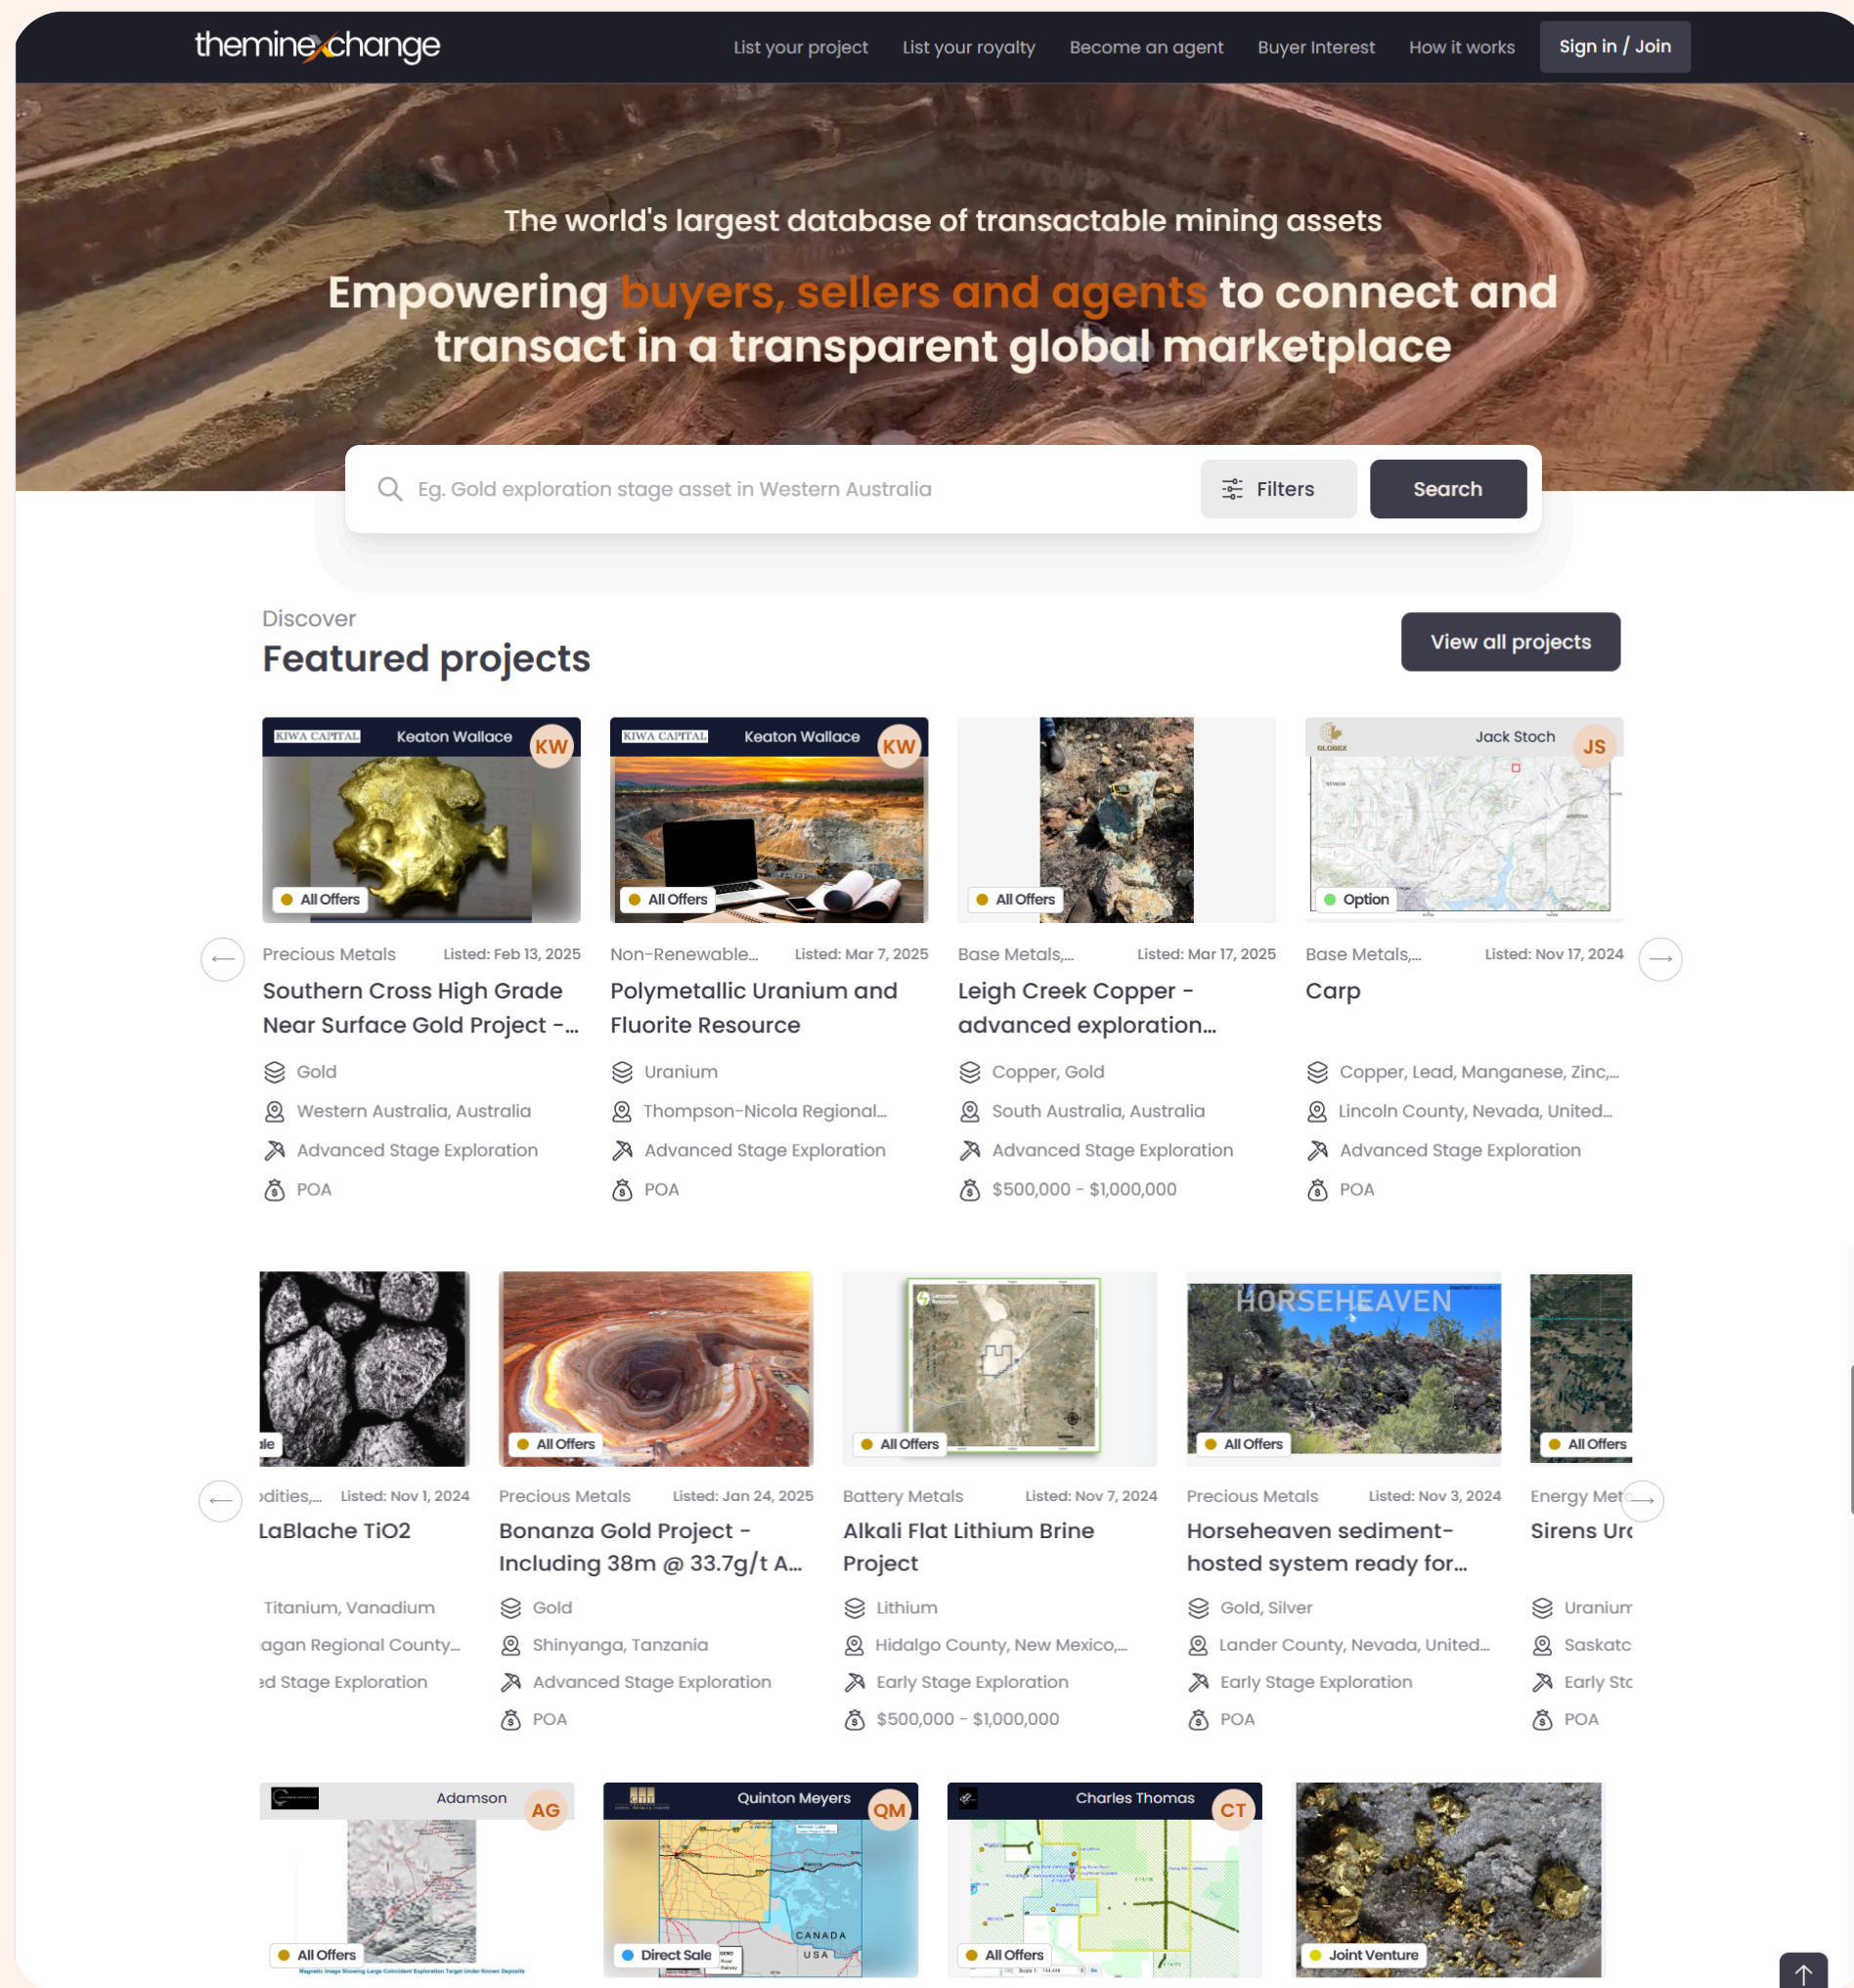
themineχchange

List your project List your royalty Become an agent Buyer Interest How it works Sign in / Join

The world's largest database of transactable mining assets

Empowering buyers, sellers and agents to connect and transact in a transparent global marketplace

Eg. Gold exploration stage asset in Western Australia
Filters
Search

Discover
Featured projects

View all projects

KIWA CAPITAL Keaton Wallace KW
All Offers
Precious Metals Listed: Feb 13, 2025
Southern Cross High Grade Near Surface Gold Project -...
Gold
Western Australia, Australia
Advanced Stage Exploration
POA

KIWA CAPITAL Keaton Wallace KW
All Offers
Non-Renewable... Listed: Mar 7, 2025
Polymetallic Uranium and Fluorite Resource
Uranium
Thompson-Nicola Regional...
Advanced Stage Exploration
POA

All Offers
Base Metals,... Listed: Mar 17, 2025
Leigh Creek Copper - advanced exploration...
Copper, Gold
South Australia, Australia
Advanced Stage Exploration
$500,000 - $1,000,000

GLOBEX Jack Stoch JS
Option
Base Metals,... Listed: Nov 17, 2024
Carp
Copper, Lead, Manganese, Zinc,...
Lincoln County, Nevada, United...
Advanced Stage Exploration
POA

ale
odities,... Listed: Nov 1, 2024
LaBlache TiO2
Titanium, Vanadium
agan Regional County...
ed Stage Exploration

All Offers
Precious Metals Listed: Jan 24, 2025
Bonanza Gold Project - Including 38m @ 33.7g/t A...
Gold
Shinyanga, Tanzania
Advanced Stage Exploration
POA

All Offers
Battery Metals Listed: Nov 7, 2024
Alkali Flat Lithium Brine Project
Lithium
Hidalgo County, New Mexico,...
Early Stage Exploration
$500,000 - $1,000,000

HORSEHEAVEN
All Offers
Precious Metals Listed: Nov 3, 2024
Horseheaven sediment-hosted system ready for...
Gold, Silver
Lander County, Nevada, United...
Early Stage Exploration
POA

All Offers
Energy Met
Sirens Ur
Uraniur
Saskatc
Early Stc
POA

Adamson AG
All Offers

Quinton Meyers QM
CANADA
USA
Direct Sale

Charles Thomas CT
All Offers

Joint Venture